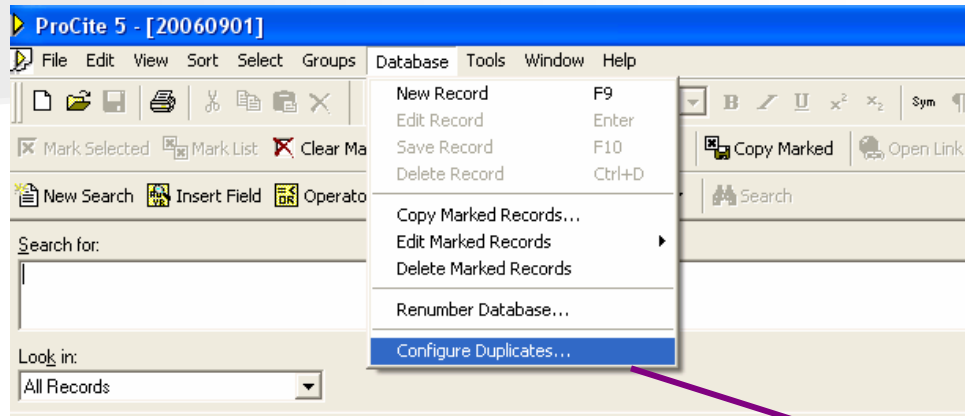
ProCite 5 - [20060901]

File Edit View Sort Select Groups Database Tools Window Help

Mark Selected Mark List Clear Ma

New Search Insert Field Operato

New Record F9
Edit Record Enter
Save Record F10
Delete Record Ctrl+D
Copy Marked Records...
Edit Marked Records
Delete Marked Records
Renumber Database...
Configure Duplicates...

B I U $x^2$ $x_2$ Sym

Copy Marked Open Link

Search

Search for:

Look in:
All Records